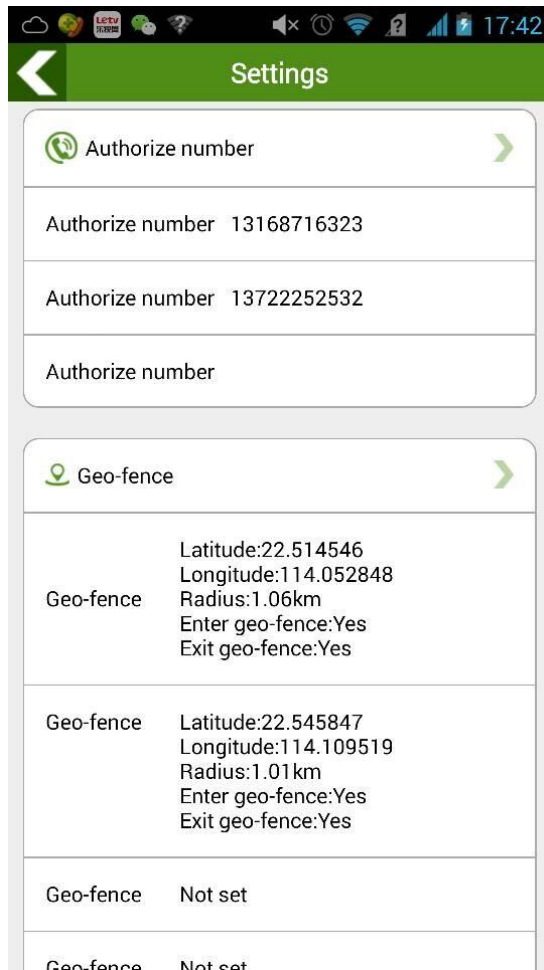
Letv 17:42

Settings

Authorize number

Authorize number 13168716323

Authorize number 13722252532

Authorize number

Geo-fence

Geo-fence
Latitude:22.514546
Longitude:114.052848
Radius:1.06km
Enter geo-fence:Yes
Exit geo-fence:Yes

Geo-fence
Latitude:22.545847
Longitude:114.109519
Radius:1.01km
Enter geo-fence:Yes
Exit geo-fence:Yes

Geo-fence Not set

Geo-fence Not set